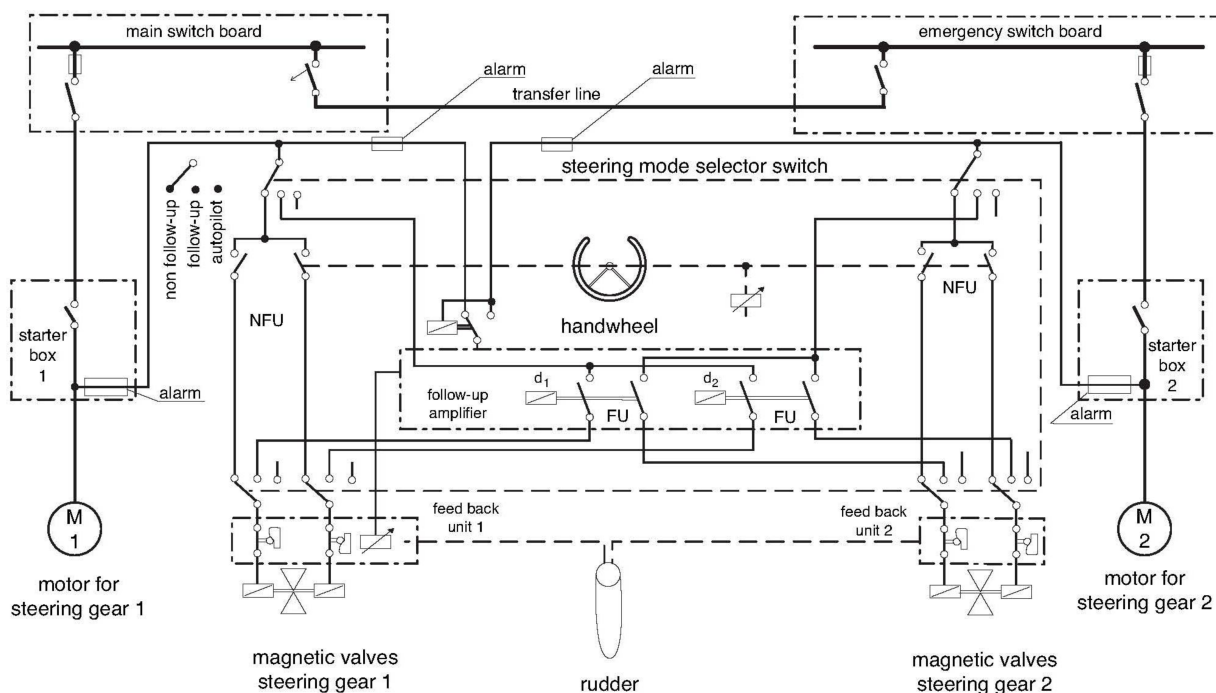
main switch board

emergency switch board

alarm

alarm

transfer line

steering mode selector switch

non follow-up
follow-up
autopilot

NFU

handwheel

NFU

starter box 1

alarm

starter box 2

alarm

follow-up amplifier

$d_1$

FU

$d_2$

FU

M 1

feed back unit 1

feed back unit 2

M 2

motor for steering gear 1

motor for steering gear 2

magnetic valves steering gear 1

rudder

magnetic valves steering gear 2